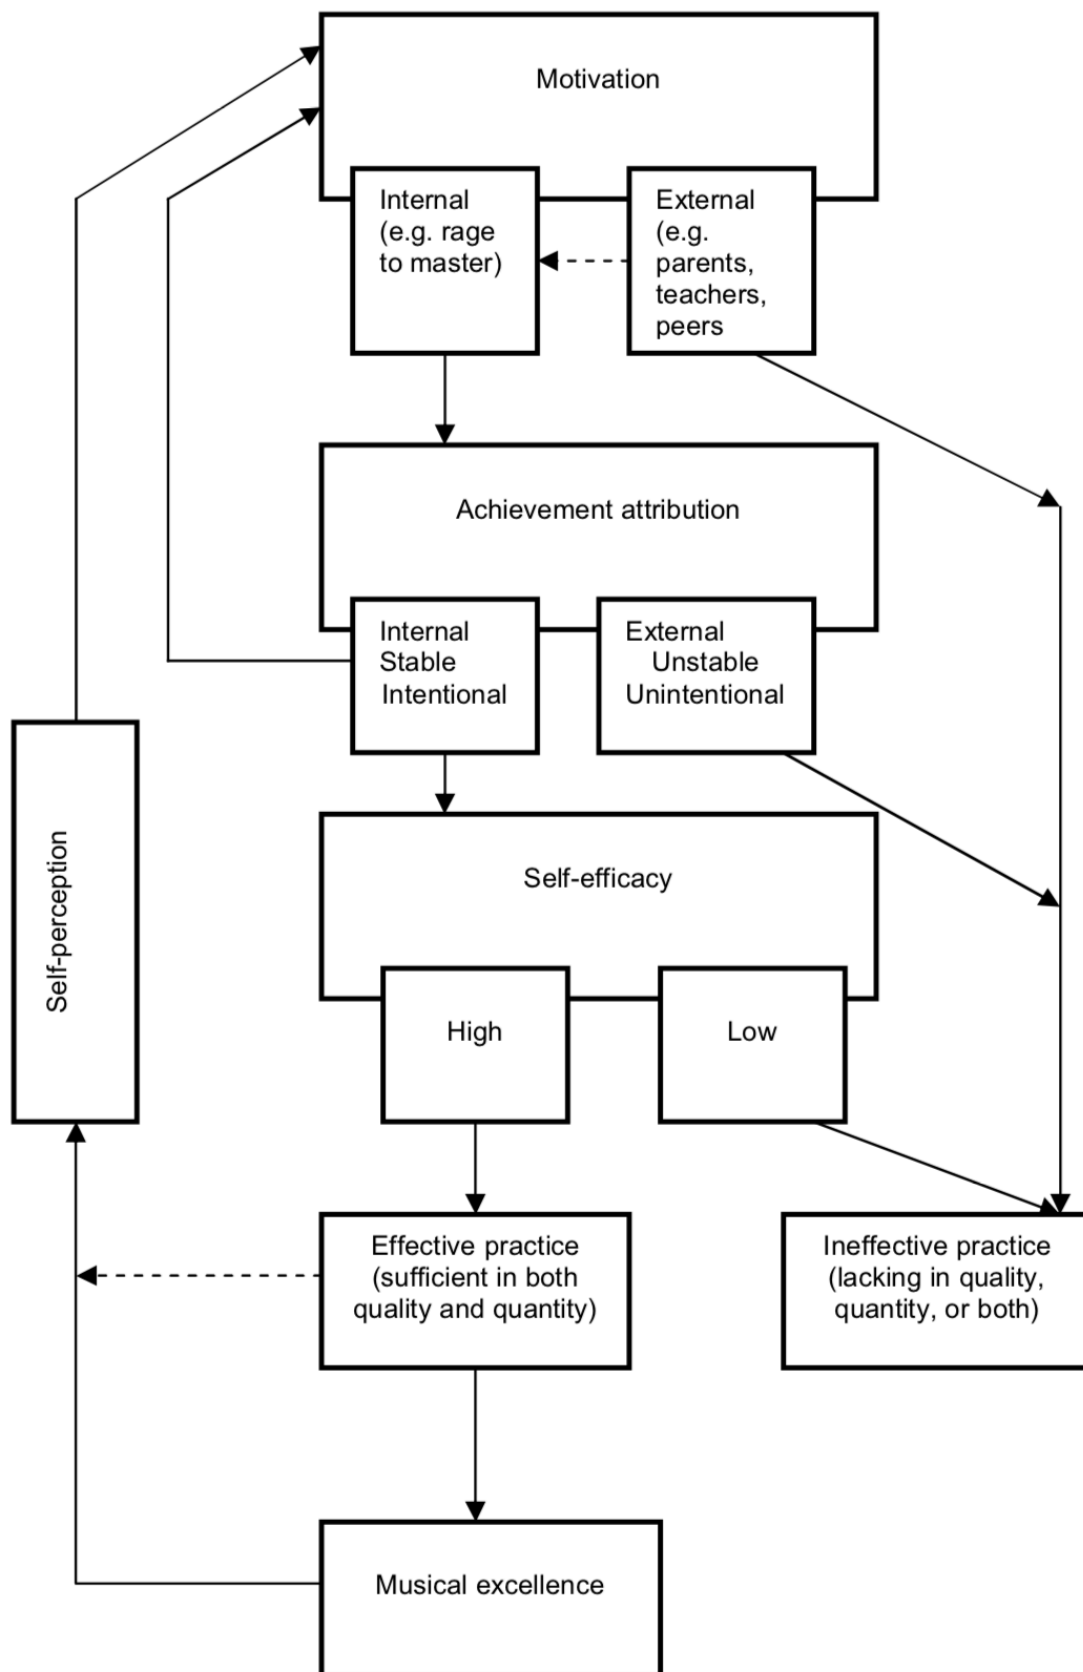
Motivation

Internal (e.g. rage to master)

External (e.g. parents, teachers, peers

Achievement attribution

Internal Stable Intentional

External Unstable Unintentional

Self-efficacy

High

Low

Self-perception

Effective practice (sufficient in both quality and quantity)

Ineffective practice (lacking in quality, quantity, or both)

Musical excellence